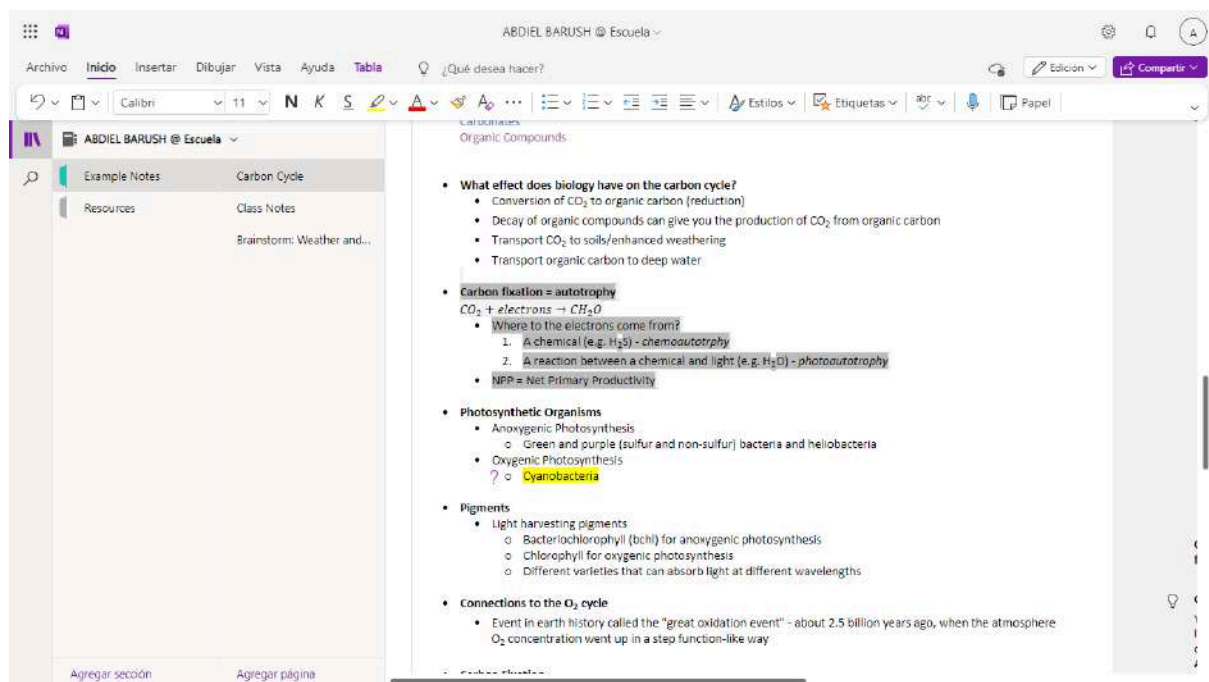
ABDIEL BARUSH @ Escuela

Archivo Inicio Insertar Dibujar Vista Ayuda Tabla ¿Qué desea hacer? Edición Compartir

Calibri 11 N K S Estilos Etiquetas Papel

ABDIEL BARUSH @ Escuela

Example Notes
Resources

Carbon Cycle
Class Notes
Brainstorm: Weather and...

Agregar sección Agregar página

Carbonates
Organic Compounds

• What effect does biology have on the carbon cycle?
  • Conversion of $CO_2$ to organic carbon (reduction)
  • Decay of organic compounds can give you the production of $CO_2$ from organic carbon
  • Transport $CO_2$ to soils/enhanced weathering
  • Transport organic carbon to deep water

• Carbon fixation = autotrophy
$CO_2 + electrons \rightarrow CH_2O$
  • Where to the electrons come from?
    1. A chemical (e.g. $H_2S$) - chemoautotrphy
    2. A reaction between a chemical and light (e.g. $H_2O$) - photoautotrophy
  • NPP = Net Primary Productivity

• Photosynthetic Organisms
  • Anoxygenic Photosynthesis
    o Green and purple (sulfur and non-sulfur) bacteria and heliobacteria
  • Oxygenic Photosynthesis
    ? o Cyanobacteria

• Pigments
  • Light harvesting pigments
    o Bacteriochlorophyll (bchl) for anoxygenic photosynthesis
    o Chlorophyll for oxygenic photosynthesis
    o Different varieties that can absorb light at different wavelengths

• Connections to the $O_2$ cycle
  • Event in earth history called the "great oxidation event" - about 2.5 billion years ago, when the atmosphere $O_2$ concentration went up in a step function-like way

• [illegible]